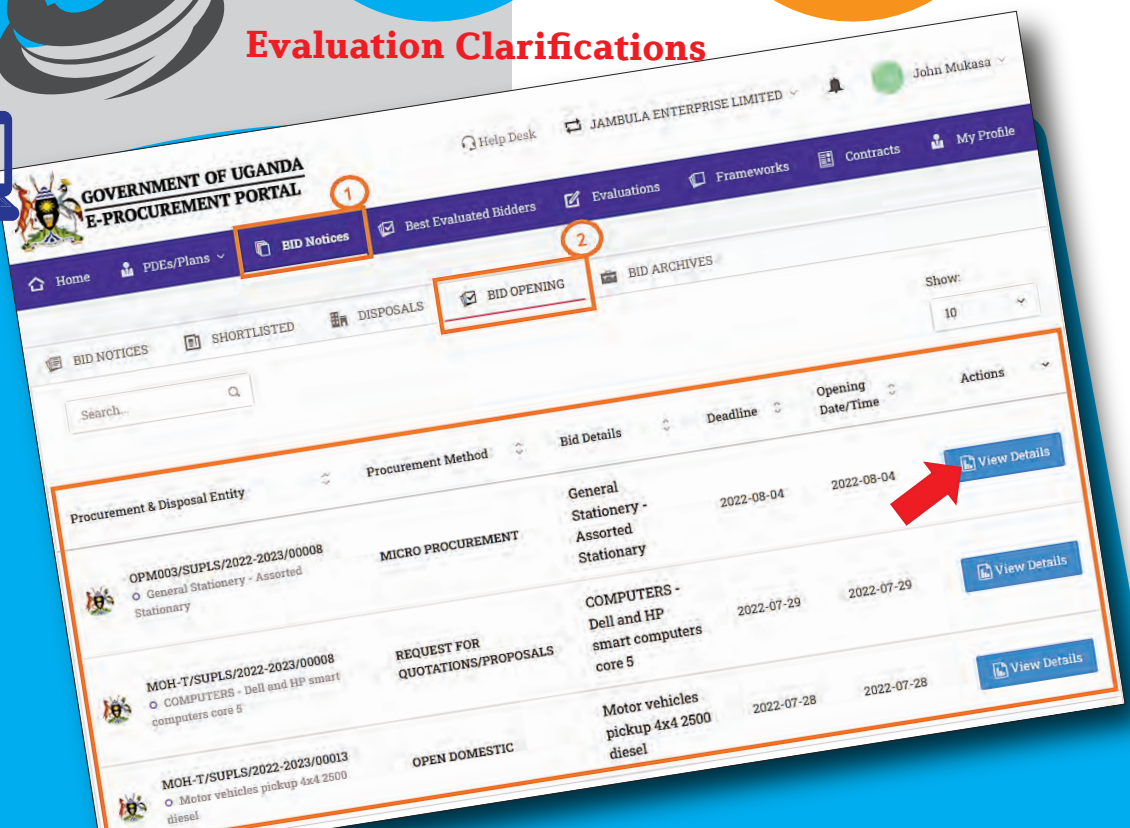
Evaluation Clarifications

John Mukasa

Help Desk JAMBULA ENTERPRISE LIMITED

GOVERNMENT OF UGANDA
E-PROCUREMENT PORTAL

1

BID Notices | Best Evaluated Bidders | Evaluations | Frameworks | Contracts | My Profile

Home | PDEs/Plans

2

BID NOTICES | SHORTLISTED | DISPOSALS | BID OPENING | BID ARCHIVES

Show: 10

Search...

| Procurement & Disposal Entity | Procurement Method | Bid Details | Deadline | Opening Date/Time | Actions |
|---|---|---|---|---|---|
| OPM003/SUPLS/2022-2023/00008 General Stationery - Assorted Stationary | MICRO PROCUREMENT | General Stationery - Assorted Stationary | 2022-08-04 | 2022-08-04 | View Details |
| MOH-T/SUPLS/2022-2023/00008 COMPUTERS - Dell and HP smart computers core 5 | REQUEST FOR QUOTATIONS/PROPOSALS | COMPUTERS - Dell and HP smart computers core 5 | 2022-07-29 | 2022-07-29 | View Details |
| MOH-T/SUPLS/2022-2023/00013 Motor vehicles pickup 4x4 2500 diesel | OPEN DOMESTIC | Motor vehicles pickup 4x4 2500 diesel | 2022-07-28 | 2022-07-28 | View Details |